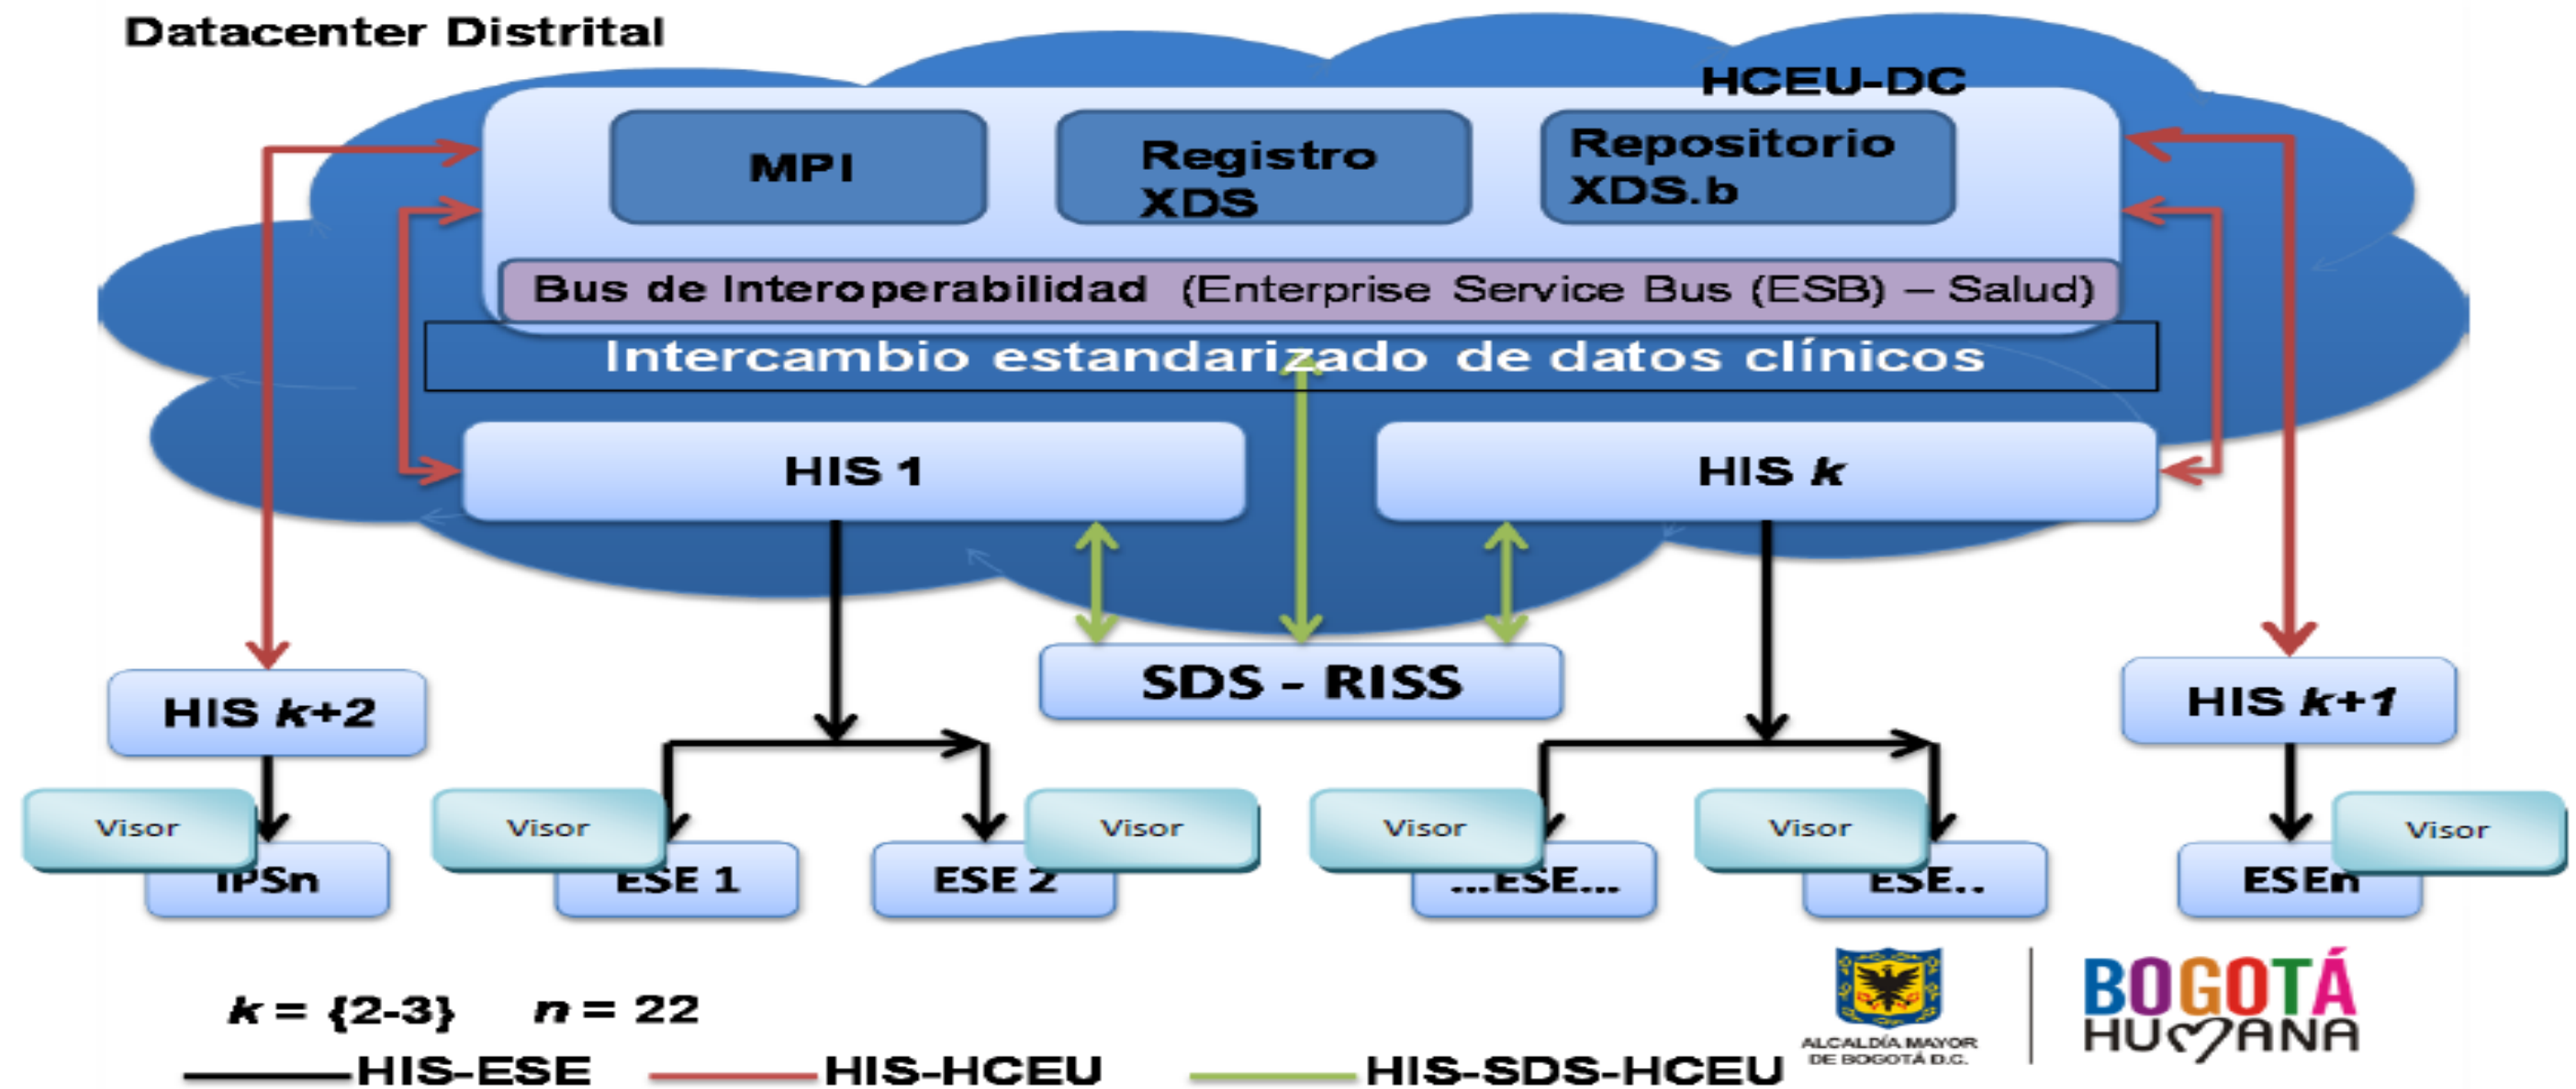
Datacenter Distrital

HCEU-DC

MPI

Registro XDS

Repositorio XDS.b

Bus de Interoperabilidad (Enterprise Service Bus (ESB) – Salud)

Intercambio estandarizado de datos clínicos

HIS 1

HIS $k$

SDS - RISS

HIS $k$+2

HIS $k$+1

Visor

IPSn

Visor

ESE 1

ESE 2

Visor

Visor

...ESE...

Visor

ESE..

ESEn

Visor

$k$ = {2-3}   $n$ = 22

HIS-ESE   HIS-HCEU   HIS-SDS-HCEU

ALCALDÍA MAYOR DE BOGOTÁ D.C.

BOGOTÁ HUMANA